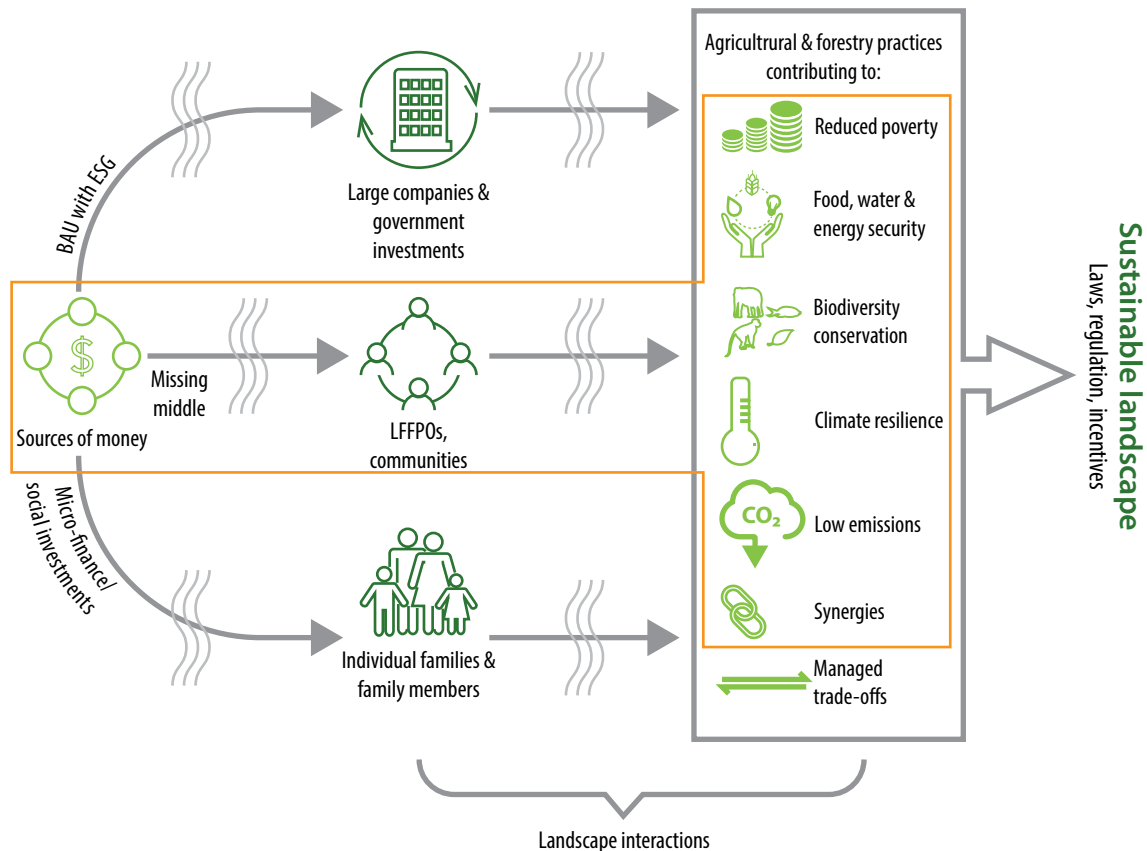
Agricultrural & forestry practices contributing to:

Reduced poverty

Food, water & energy security

Biodiversity conservation

Climate resilience

$CO_2$

Low emissions

Synergies

Managed trade-offs

BAU with ESG

Large companies & government investments

$

Sources of money

Missing middle

LFFPOs, communities

Micro-finance/ social investments

Individual families & family members

Sustainable landscape

Laws, regulation, incentives

Landscape interactions